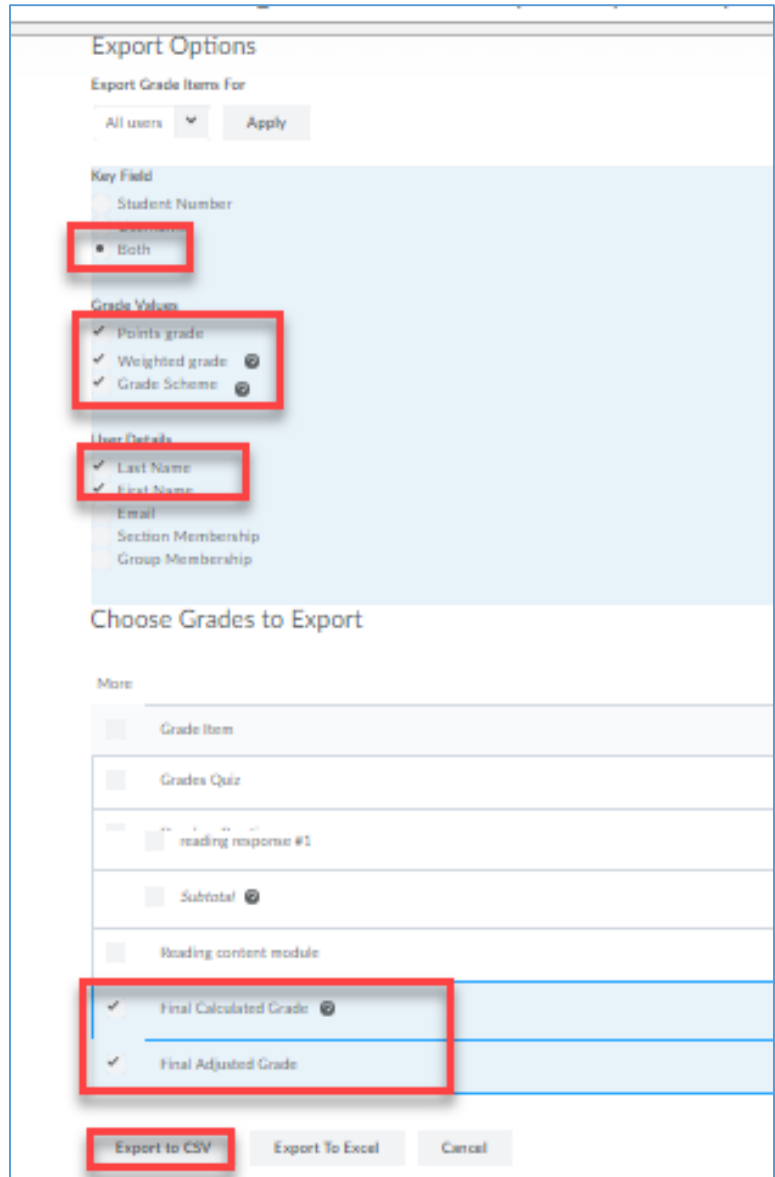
Export Options

Export Grade Items For

All users

Apply

Key Field

Student Number

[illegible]

Both

Grade Values

✓ Points grade

✓ Weighted grade

✓ Grade Scheme

User Details

✓ Last Name

✓ First Name

Email

Section Membership

Group Membership

Choose Grades to Export

More

Grade Item

Grades Quiz

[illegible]

reading response #1

Subtotal

Reading content module

✓ Final Calculated Grade

✓ Final Adjusted Grade

Export to CSV

Export To Excel

Cancel